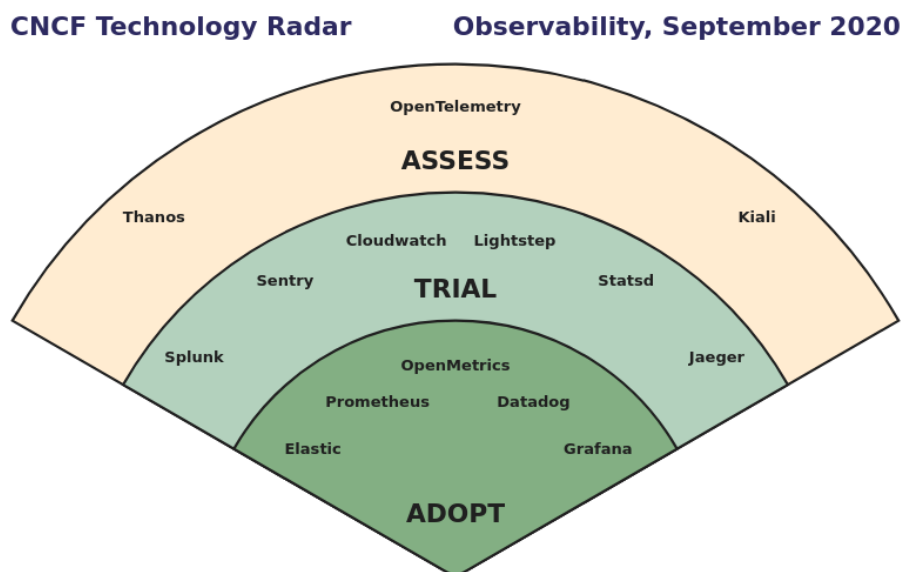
CNCF Technology Radar

Observability, September 2020

OpenTelemetry

ASSESS

Thanos

Kiali

Cloudwatch

Lightstep

Sentry

TRIAL

Statsd

Splunk

Jaeger

OpenMetrics

Prometheus

Datadog

Elastic

Grafana

ADOPT